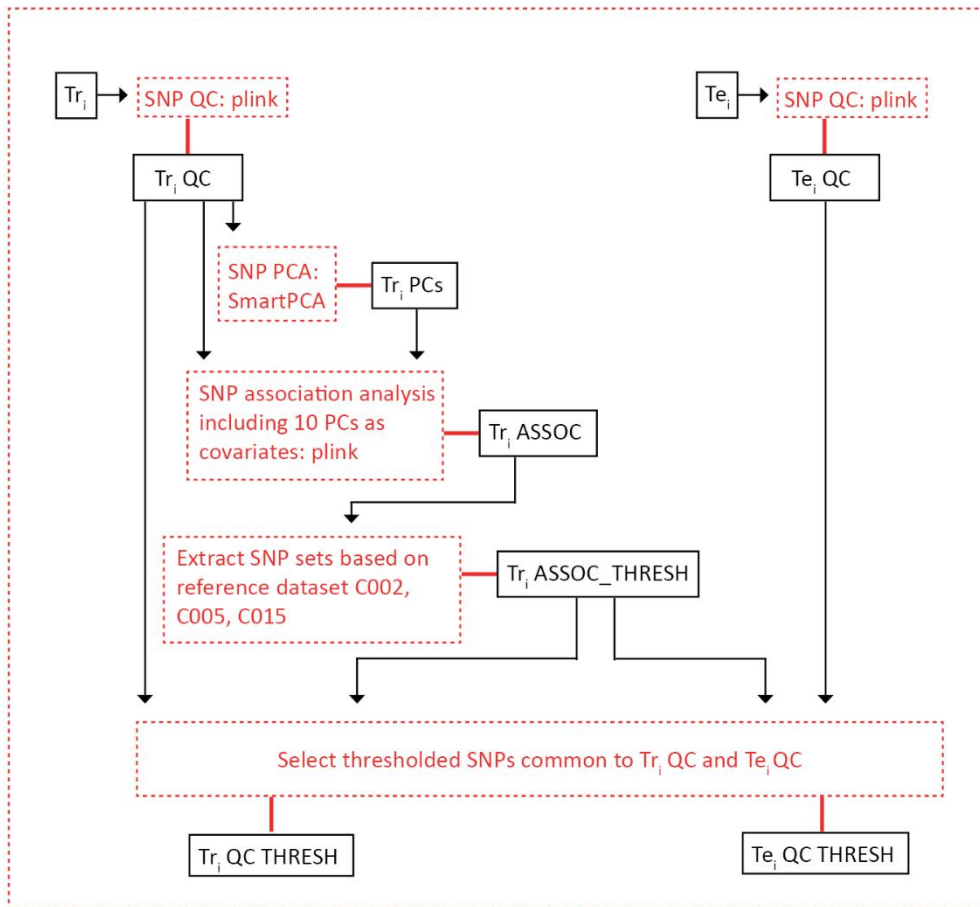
$Tr_i$

SNP QC: plink

$Te_i$

SNP QC: plink

$Tr_i$ QC

$Te_i$ QC

SNP PCA: SmartPCA

$Tr_i$ PCs

SNP association analysis including 10 PCs as covariates: plink

$Tr_i$ ASSOC

Extract SNP sets based on reference dataset C002, C005, C015

$Tr_i$ ASSOC_THRESH

Select thresholded SNPs common to $Tr_i$ QC and $Te_i$ QC

$Tr_i$ QC THRESH

$Te_i$ QC THRESH